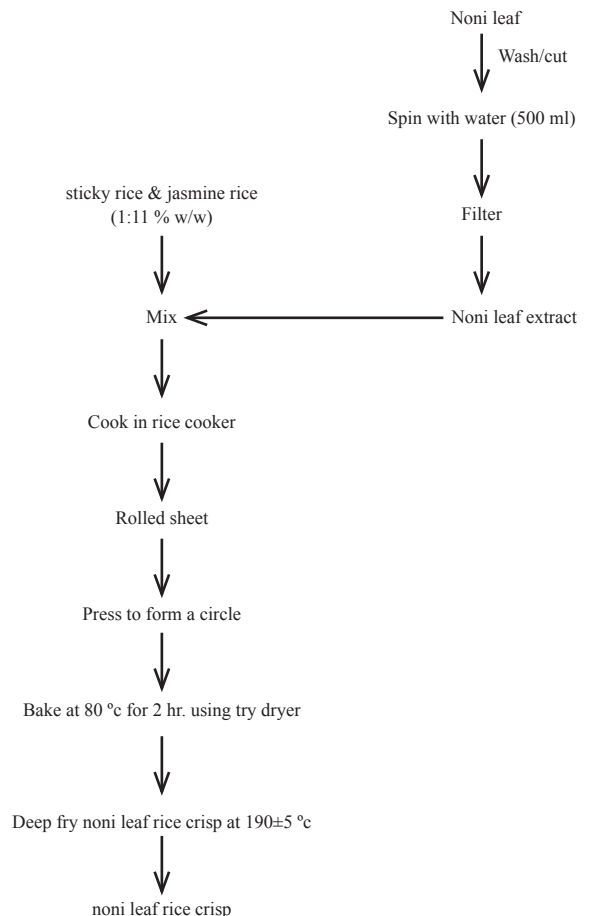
Noni leaf

Wash/cut

Spin with water (500 ml)

Filter

Noni leaf extract

sticky rice & jasmine rice (1:11 % w/w)

Mix

Cook in rice cooker

Rolled sheet

Press to form a circle

Bake at 80 ºc for 2 hr. using try dryer

Deep fry noni leaf rice crisp at 190±5 ºc

noni leaf rice crisp